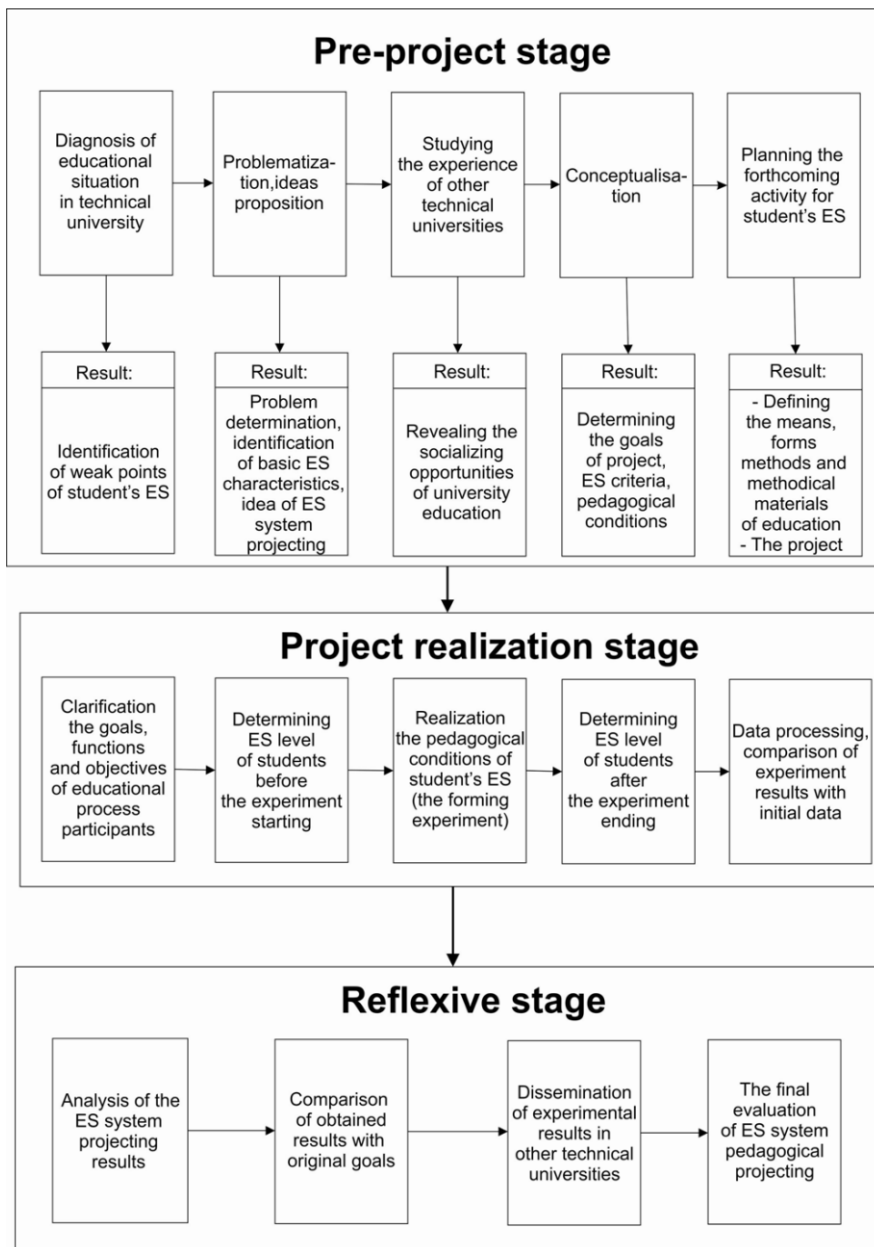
Pre-project stage

Diagnosis of educational situation in technical university

Problematization,ideas proposition

Studying the experience of other technical universities

Conceptualisation

Planning the forthcoming activity for student's ES

Result:
Identification of weak points of student's ES

Result:
Problem determination, identification of basic ES characteristics, idea of ES system projecting

Result:
Revealing the socializing opportunities of university education

Result:
Determining the goals of project, ES criteria, pedagogical conditions

Result:
- Defining the means, forms methods and methodical materials of education
- The project

Project realization stage

Clarification the goals, functions and objectives of educational process participants

Determining ES level of students before the experiment starting

Realization the pedagogical conditions of student's ES (the forming experiment)

Determining ES level of students after the experiment ending

Data processing, comparison of experiment results with initial data

Reflexive stage

Analysis of the ES system projecting results

Comparison of obtained results with original goals

Dissemination of experimental results in other technical universities

The final evaluation of ES system pedagogical projecting